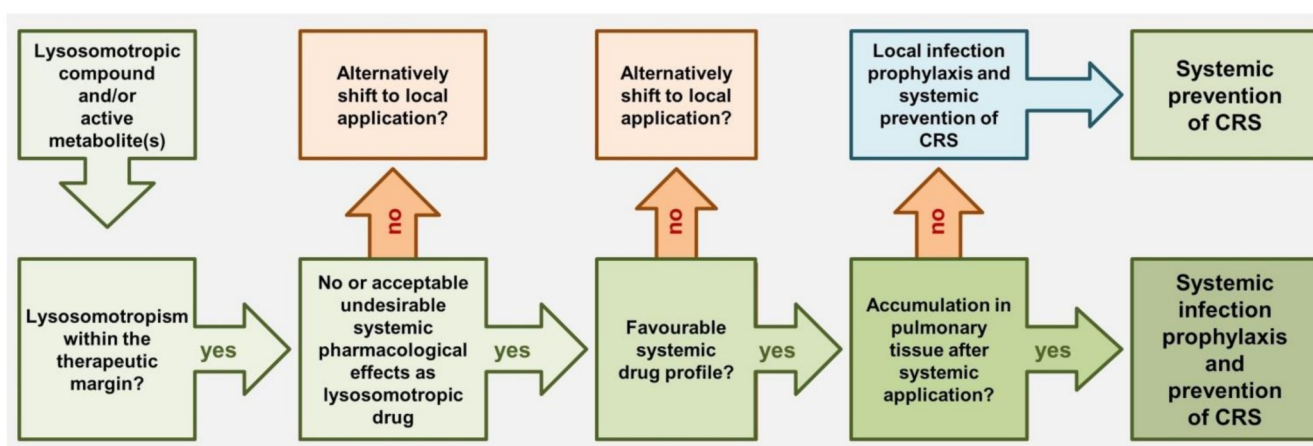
Lysosomotropic compound and/or active metabolite(s)

Alternatively shift to local application?

Alternatively shift to local application?

Local infection prophylaxis and systemic prevention of CRS

Systemic prevention of CRS

no

no

no

Lysosomotropism within the therapeutic margin?

yes

No or acceptable undesirable systemic pharmacological effects as lysosomotropic drug

yes

Favourable systemic drug profile?

yes

Accumulation in pulmonary tissue after systemic application?

yes

Systemic infection prophylaxis and prevention of CRS